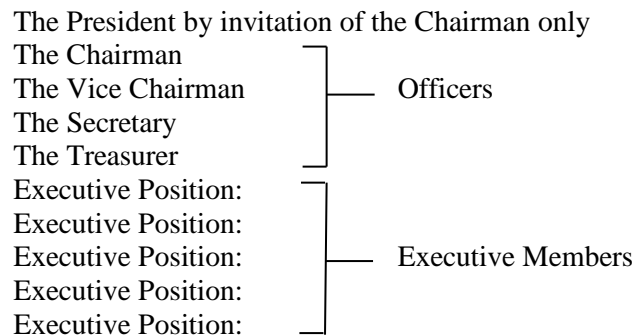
The President by invitation of the Chairman only
The Chairman
The Vice Chairman
The Secretary
The Treasurer
Officers
Executive Position:
Executive Position:
Executive Position:
Executive Position:
Executive Position:
Executive Members